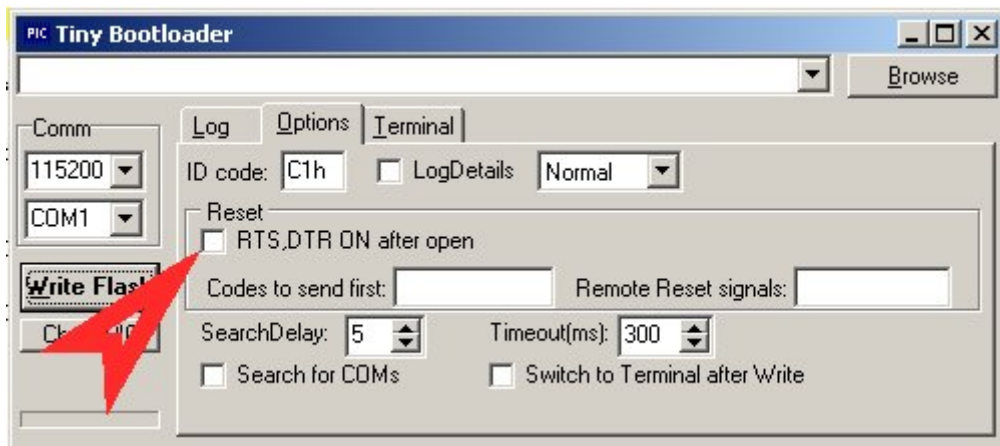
PIC Tiny Bootloader

Browse

Comm
115200
COM1

Write Flas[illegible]
Ch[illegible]

Log Options Terminal

ID code: C1h
LogDetails
Normal

Reset
RTS,DTR ON after open
Codes to send first:
Remote Reset signals:

SearchDelay: 5
Timeout(ms): 300
Search for COMs
Switch to Terminal after Write